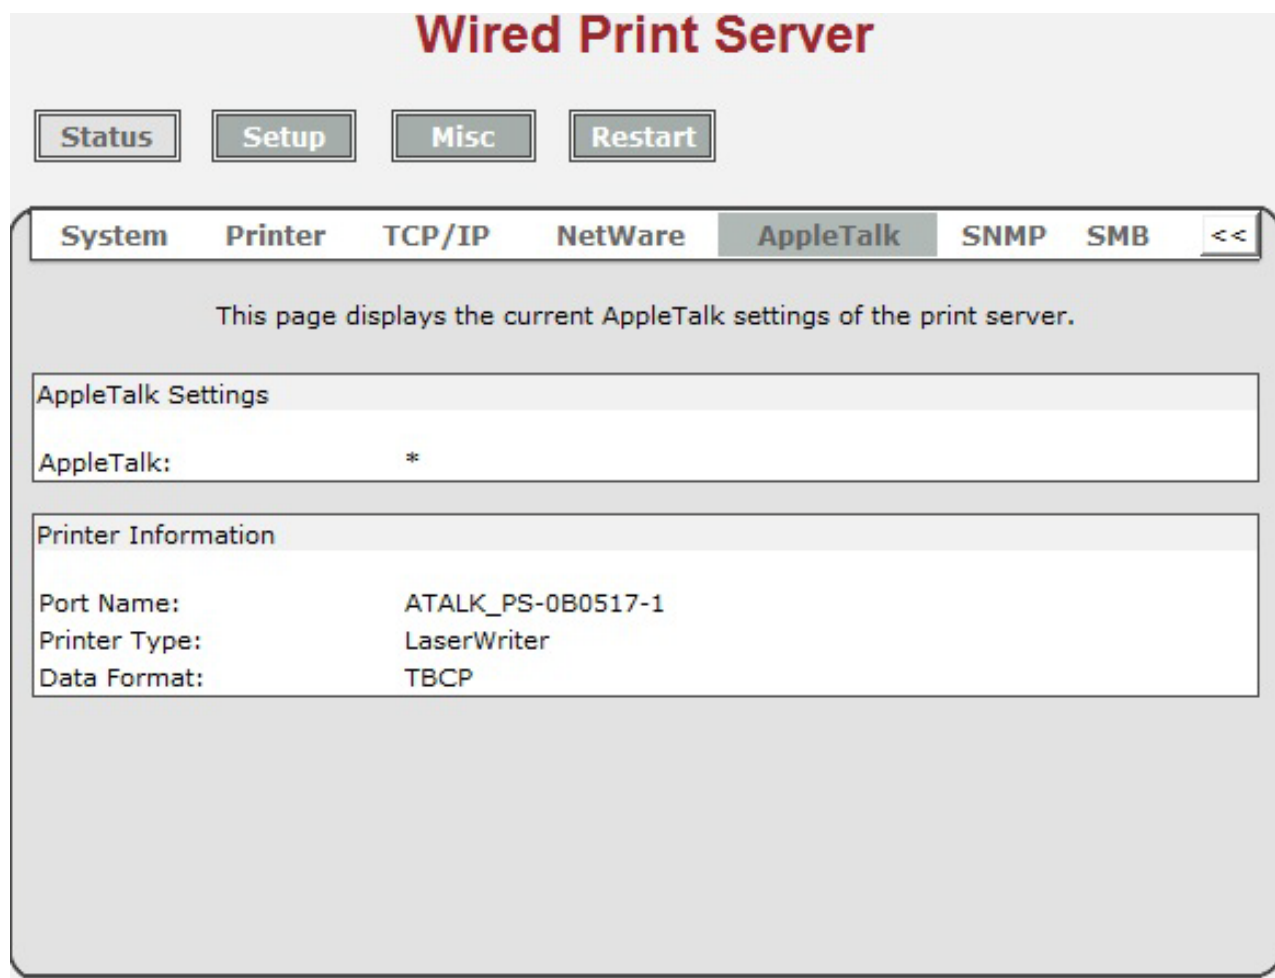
Wired Print Server

Status Setup Misc Restart

System Printer TCP/IP NetWare AppleTalk SNMP SMB <<

This page displays the current AppleTalk settings of the print server.

AppleTalk Settings

AppleTalk: *

Printer Information

Port Name: ATALK_PS-0B0517-1
Printer Type: LaserWriter
Data Format: TBCP